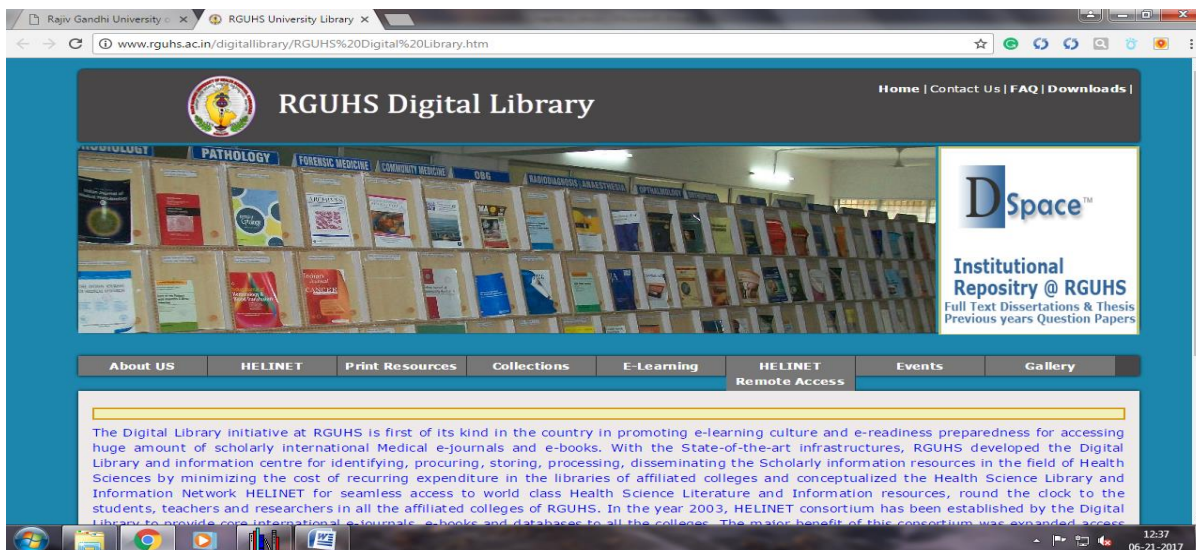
Rajiv Gandhi University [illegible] ×
RGUHS University Library ×

www.rguhs.ac.in/digitallibrary/RGUHS%20Digital%20Library.htm

RGUHS Digital Library

Home | Contact Us | FAQ | Downloads |

PATHOLOGY FORENSIC MEDICINE COMMUNITY MEDICINE OBG RADIODIAGNOSIS ANAESTHESIA OPTHALMOLOGY

DSpace™

Institutional Repository @ RGUHS
Full Text Dissertations & Thesis
Previous years Question Papers

About US | HELINET | Print Resources | Collections | E-Learning | HELINET Remote Access | Events | Gallery

The Digital Library initiative at RGUHS is first of its kind in the country in promoting e-learning culture and e-readiness preparedness for accessing huge amount of scholarly international Medical e-journals and e-books. With the State-of-the-art infrastructures, RGUHS developed the Digital Library and information centre for identifying, procuring, storing, processing, disseminating the Scholarly information resources in the field of Health Sciences by minimizing the cost of recurring expenditure in the libraries of affiliated colleges and conceptualized the Health Science Library and Information Network HELINET for seamless access to world class Health Science Literature and Information resources, round the clock to the students, teachers and researchers in all the affiliated colleges of RGUHS. In the year 2003, HELINET consortium has been established by the Digital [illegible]

12:37
06-21-2017